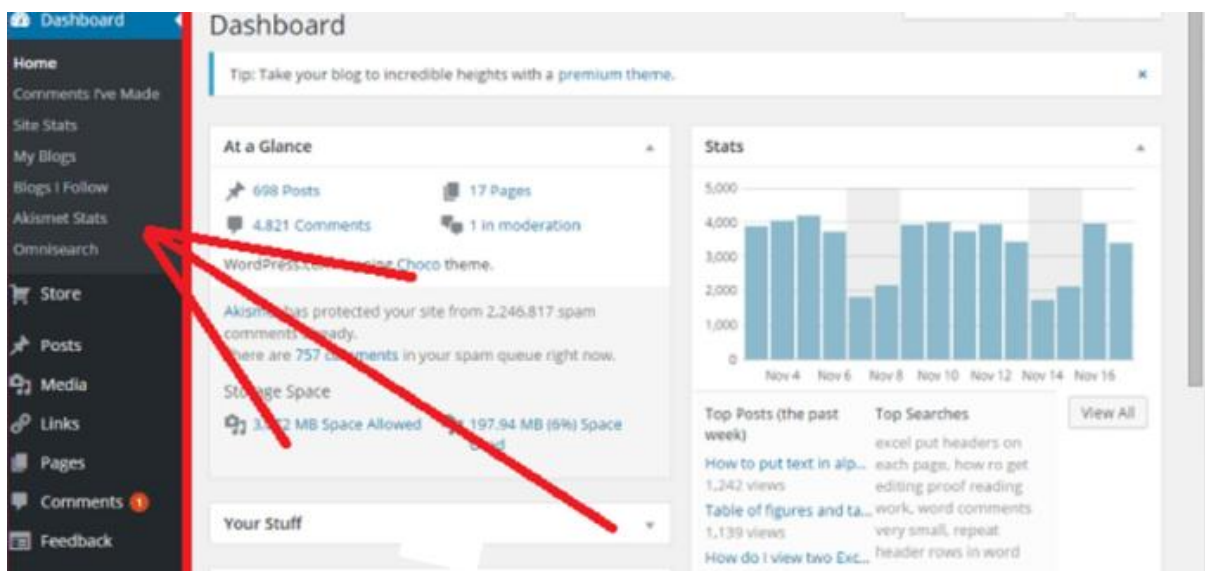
Dashboard
Home
Comments I've Made
Site Stats
My Blogs
Blogs I Follow
Akismet Stats
Omnisearch
Store
Posts
Media
Links
Pages
Comments 1
Feedback

Dashboard

Tip: Take your blog to incredible heights with a premium theme. ×

At a Glance
698 Posts
17 Pages
4,821 Comments
1 in moderation
WordPress.c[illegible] Choco theme.
Akism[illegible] has protected your site from 2,246,817 spam comments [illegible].
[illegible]ere are 757 c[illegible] in your spam queue right now.
Sto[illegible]ge Space
3,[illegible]2 MB Space Allowed
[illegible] 197.94 MB (6%) Space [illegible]

Your Stuff

Stats
5,000
4,000
3,000
2,000
1,000
0
Nov 4 Nov 6 Nov 8 Nov 10 Nov 12 Nov 14 Nov 16

Top Posts (the past week)
How to put text in alp...
1,242 views
Table of figures and ta...
1,139 views
How do I view two Exc...

Top Searches
excel put headers on each page, how ro get editing proof reading work, word comments very small, repeat header rows in word

View All